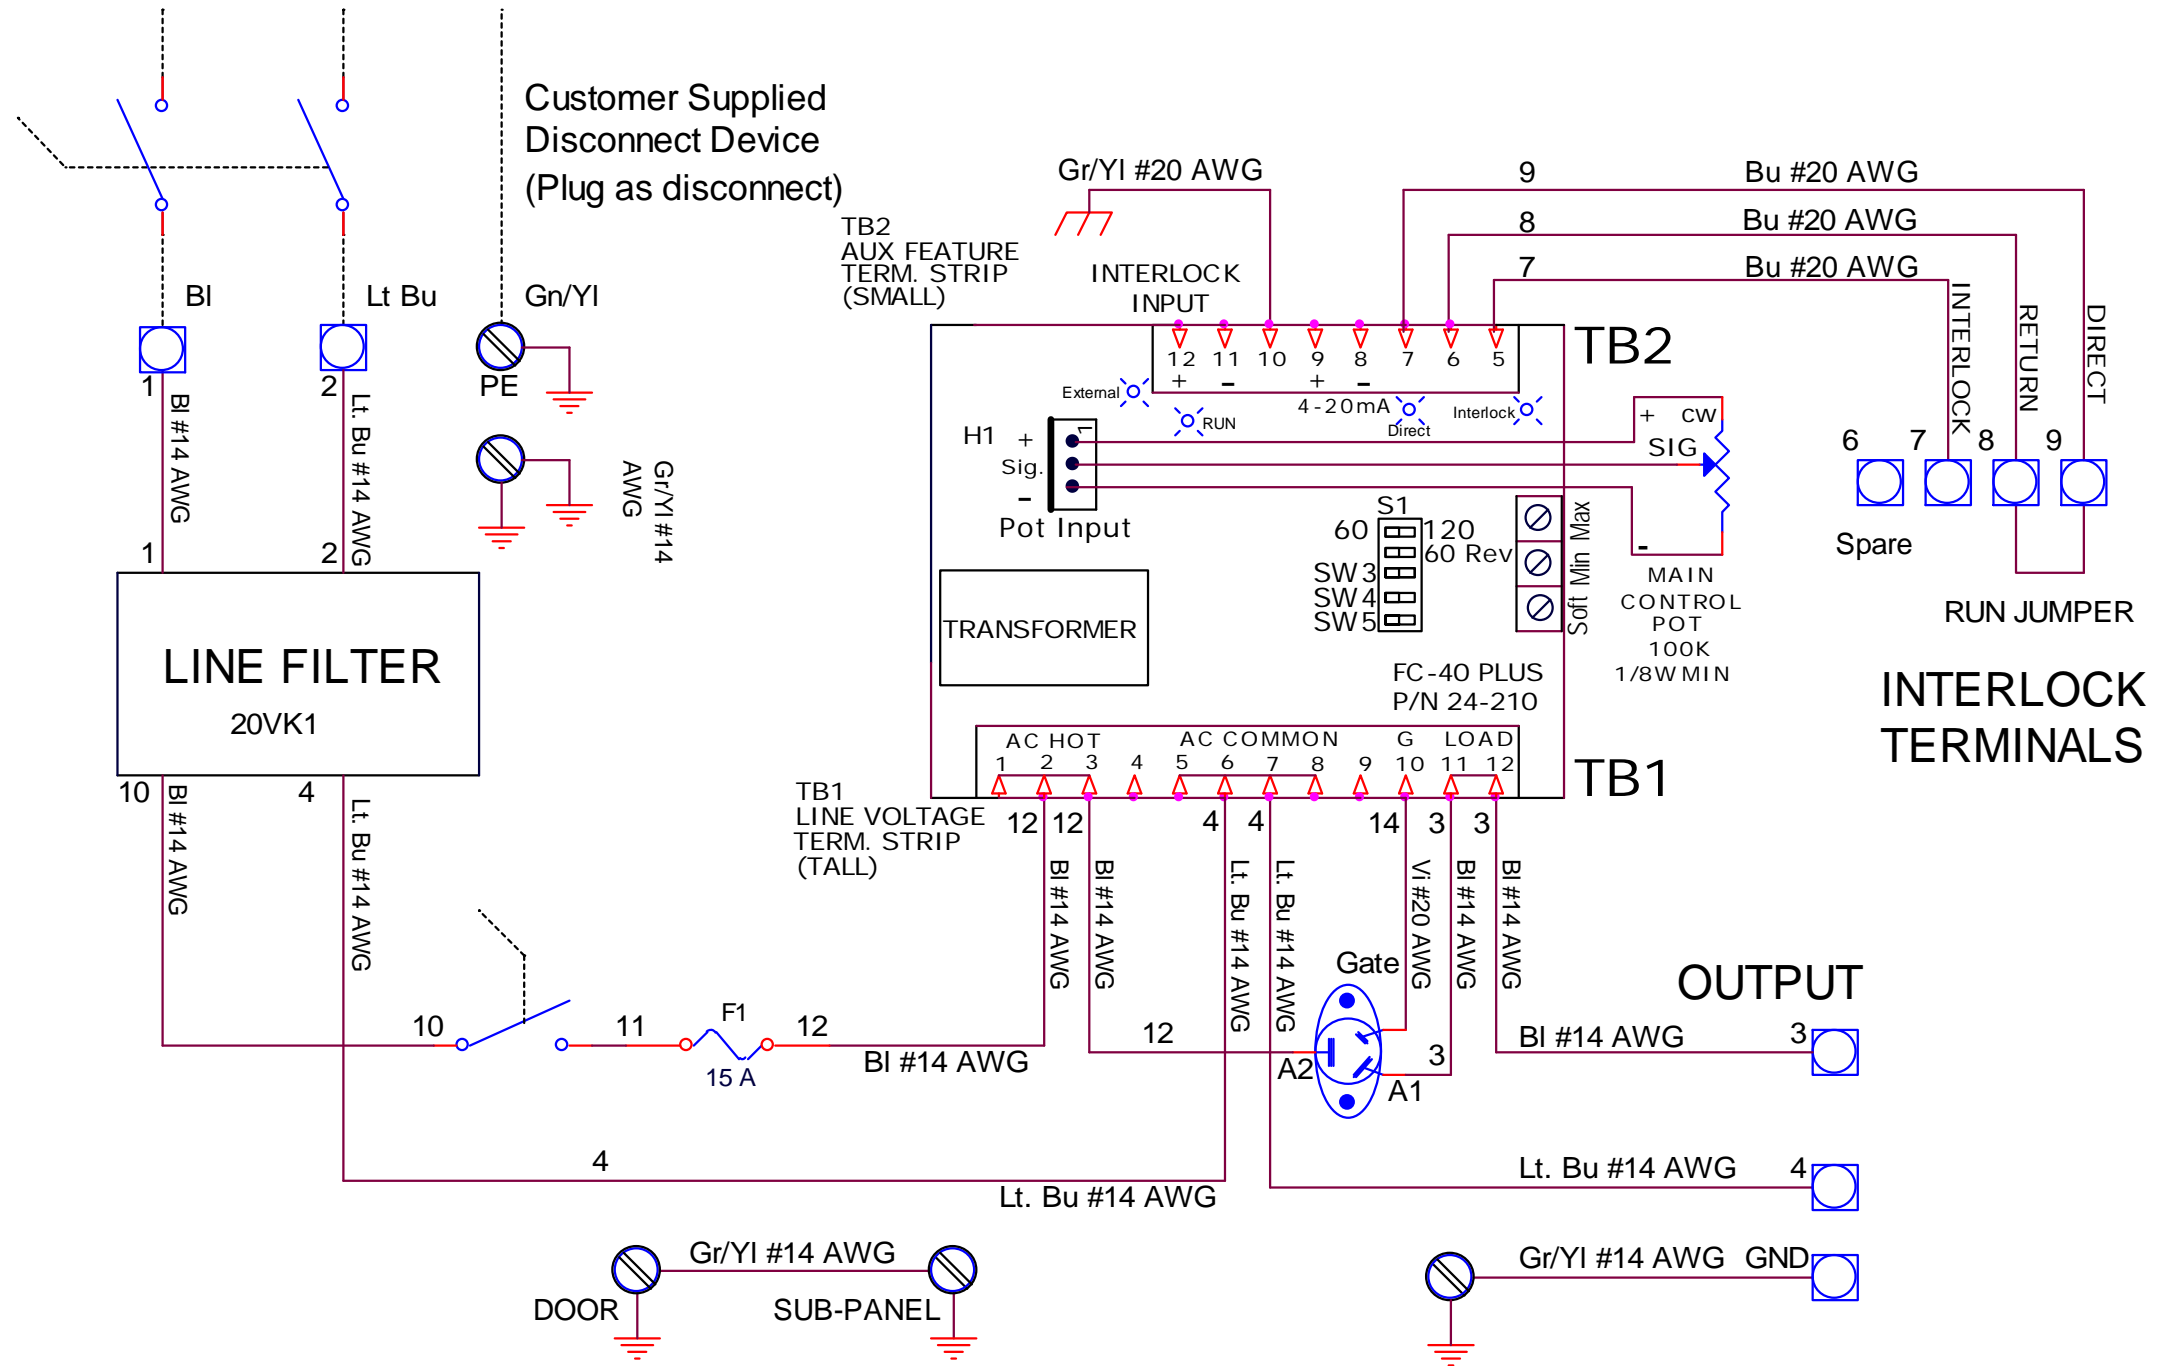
Customer Supplied
Disconnect Device
(Plug as disconnect)

Bl
Lt Bu
Gn/Yl
1
2
PE
Bl #14 AWG
Lt. Bu #14 AWG
Gr/Yl #14 AWG
1
2

LINE FILTER
20VK1

10
4
Bl #14 AWG
Lt. Bu #14 AWG

TB2
AUX FEATURE
TERM. STRIP
(SMALL)

Gr/Yl #20 AWG
INTERLOCK
INPUT
9 Bu #20 AWG
8 Bu #20 AWG
7 Bu #20 AWG

12 11 10 9 8 7 6 5
+ – + –
4-20mA
External
RUN
Direct
Interlock
TB2

H1 +
Sig.
–
Pot Input

+ CW
SIG
–
MAIN
CONTROL
POT
100K
1/8W MIN

S1
60 120
60 Rev
SW3
SW4
SW5
Soft Min Max

TRANSFORMER

FC-40 PLUS
P/N 24-210

INTERLOCK
RETURN
DIRECT
6 7 8 9
Spare
RUN JUMPER

INTERLOCK
TERMINALS

TB1
LINE VOLTAGE
TERM. STRIP
(TALL)

AC HOT AC COMMON G LOAD
1 2 3 4 5 6 7 8 9 10 11 12
TB1

12 12 4 4 14 3 3
Bl #14 AWG
Bl #14 AWG
Lt. Bu #14 AWG
Lt. Bu #14 AWG
Vi #20 AWG
Bl #14 AWG
Bl #14 AWG

Gate
A2
A1
12
3

OUTPUT
Bl #14 AWG 3
Lt. Bu #14 AWG 4
Gr/Yl #14 AWG GND

10
11
F1
15 A
12
Bl #14 AWG
4
Lt. Bu #14 AWG

Gr/Yl #14 AWG
DOOR
SUB-PANEL